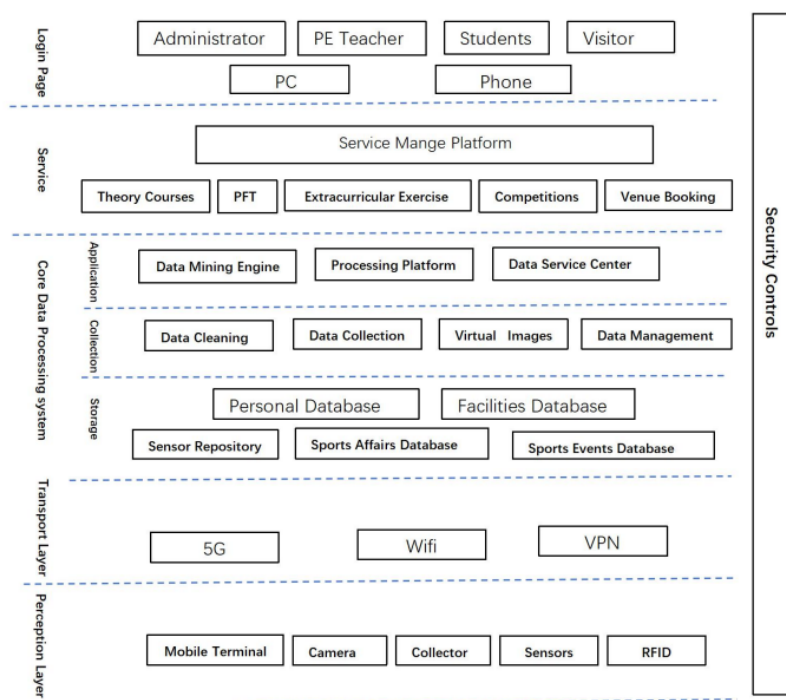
Login Page

Administrator
PE Teacher
Students
Visitor
PC
Phone

Service

Service Mange Platform
Theory Courses
PFT
Extracurricular Exercise
Competitions
Venue Booking

Core Data Processing system

Application
Data Mining Engine
Processing Platform
Data Service Center

Collection
Data Cleaning
Data Collection
Virtual Images
Data Management

Storage
Personal Database
Facilities Database
Sensor Repository
Sports Affairs Database
Sports Events Database

Transport Layer

5G
Wifi
VPN

Perception Layer

Mobile Terminal
Camera
Collector
Sensors
RFID

Security Controls